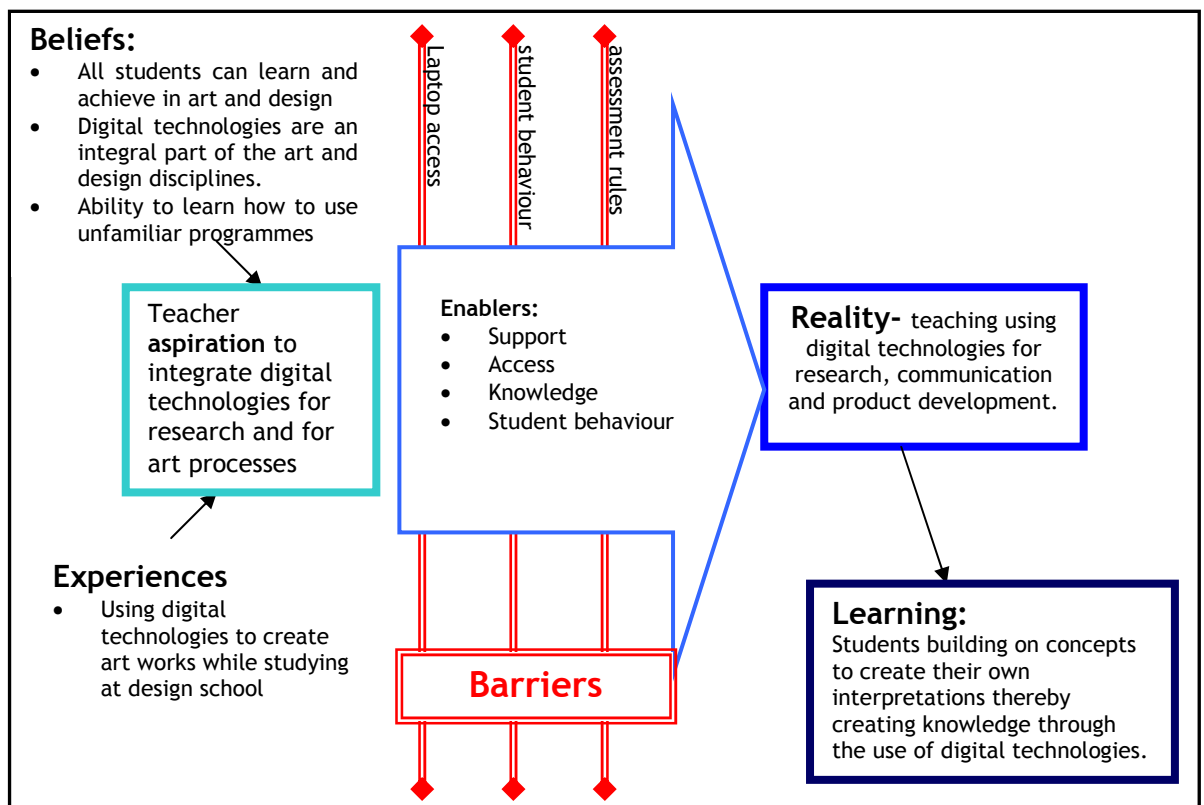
Beliefs:
- All students can learn and achieve in art and design
- Digital technologies are an integral part of the art and design disciplines.
- Ability to learn how to use unfamiliar programmes

Laptop access

student behaviour

assessment rules

Teacher aspiration to integrate digital technologies for research and for art processes

Enablers:
- Support
- Access
- Knowledge
- Student behaviour

Reality- teaching using digital technologies for research, communication and product development.

Experiences
- Using digital technologies to create art works while studying at design school

Barriers

Learning:
Students building on concepts to create their own interpretations thereby creating knowledge through the use of digital technologies.